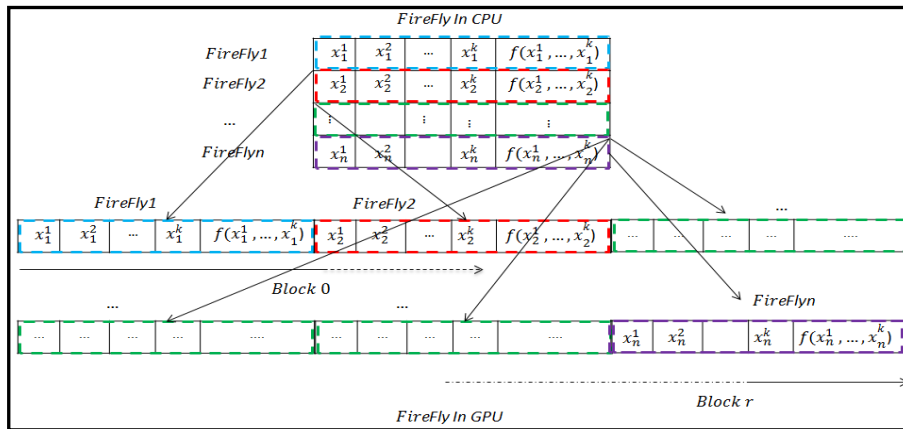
FireFly In CPU

| FireFly1 | $x_1^1$ | $x_1^2$ | ... | $x_1^k$ | $f(x_1^1, \dots, x_1^k)$ |
|---|---|---|---|---|---|
| FireFly2 | $x_2^1$ | $x_2^2$ | ... | $x_2^k$ | $f(x_2^1, \dots, x_2^k)$ |
| ... | ⋮ |  | ⋮ | ⋮ | ⋮ |
| FireFlyn | $x_n^1$ | $x_n^2$ |  | $x_n^k$ | $f(x_n^1, \dots, x_n^k)$ |

FireFly1

FireFly2

...

| $x_1^1$ | $x_1^2$ | ... | $x_1^k$ | $f(x_1^1, \dots, x_1^k)$ | $x_2^1$ | $x_2^2$ | ... | $x_2^k$ | $f(x_2^1, \dots, x_2^k)$ | ... | ... | ... | ... | .... |
|---|---|---|---|---|---|---|---|---|---|---|---|---|---|---|

Block 0

...

...

FireFlyn

| ... | ... | ... | ... | .... | ... | ... | ... | ... | .... | $x_n^1$ | $x_n^2$ |  | $x_n^k$ | $f(x_n^1, \dots, x_n^k)$ |
|---|---|---|---|---|---|---|---|---|---|---|---|---|---|---|

Block r

FireFly In GPU